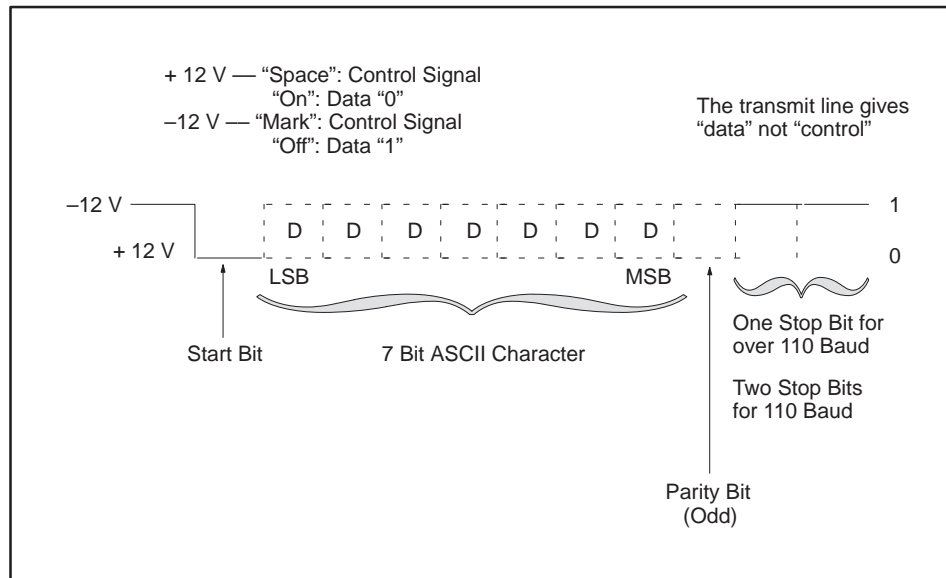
+ 12 V — “Space”: Control Signal
“On”: Data “0”
–12 V — “Mark”: Control Signal
“Off”: Data “1”

The transmit line gives “data” not “control”

–12 V

+ 12 V

D D D D D D D

1

0

LSB

MSB

Start Bit

7 Bit ASCII Character

One Stop Bit for over 110 Baud

Two Stop Bits for 110 Baud

Parity Bit
(Odd)